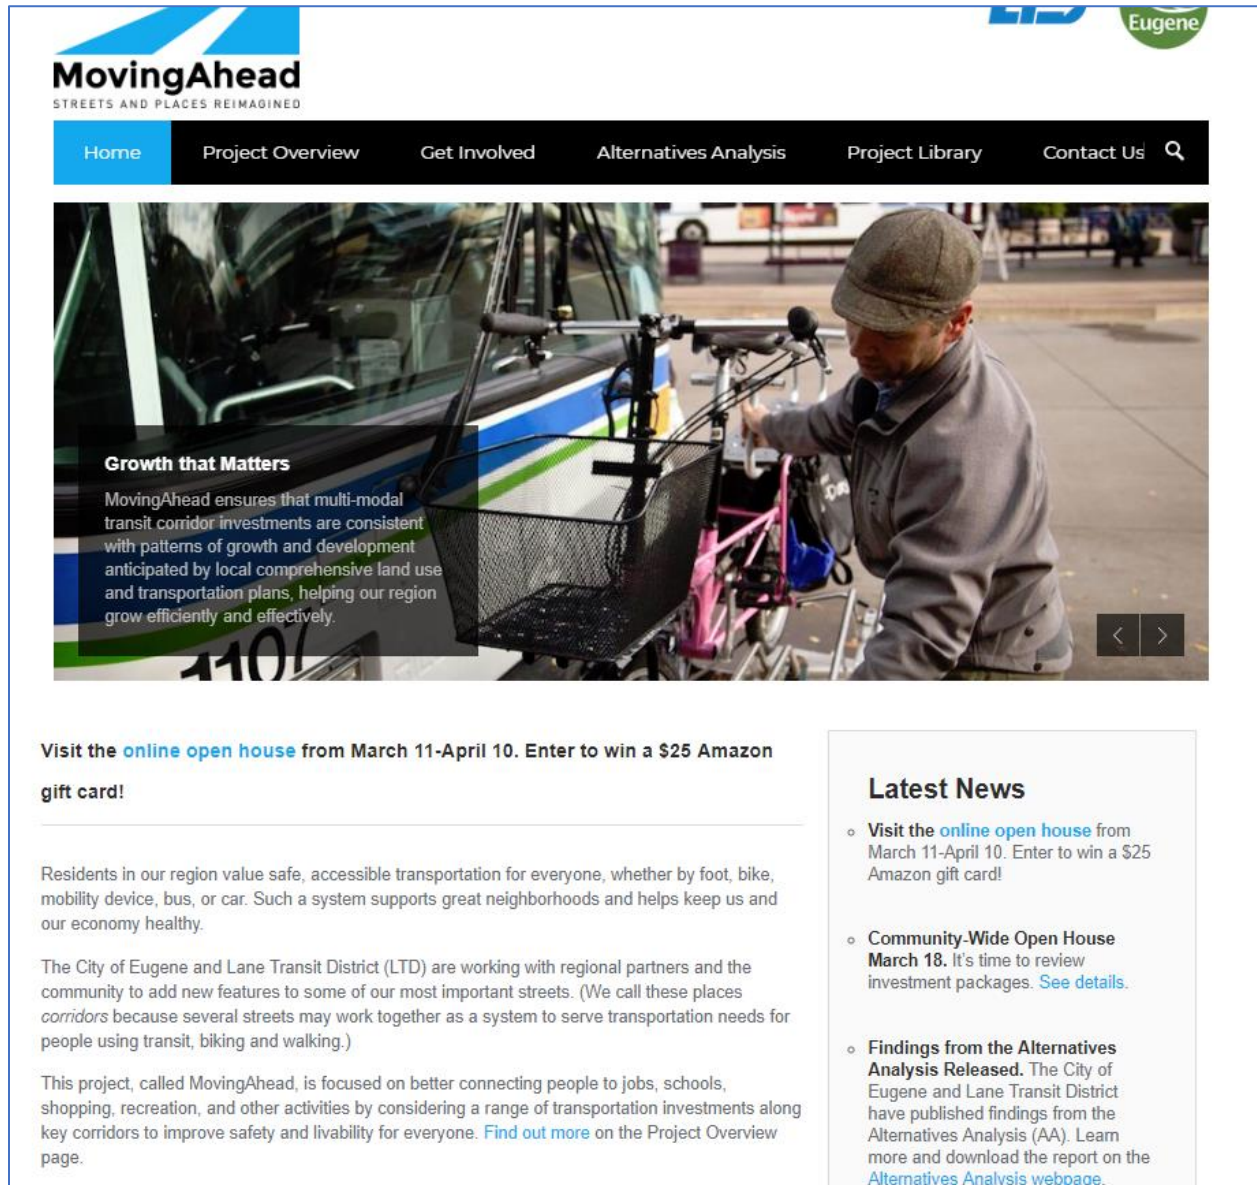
MovingAhead
STREETS AND PLACES REIMAGINED

Eugene

Home | Project Overview | Get Involved | Alternatives Analysis | Project Library | Contact Us

Growth that Matters

MovingAhead ensures that multi-modal transit corridor investments are consistent with patterns of growth and development anticipated by local comprehensive land use and transportation plans, helping our region grow efficiently and effectively.

Visit the online open house from March 11-April 10. Enter to win a $25 Amazon gift card!

Residents in our region value safe, accessible transportation for everyone, whether by foot, bike, mobility device, bus, or car. Such a system supports great neighborhoods and helps keep us and our economy healthy.

The City of Eugene and Lane Transit District (LTD) are working with regional partners and the community to add new features to some of our most important streets. (We call these places corridors because several streets may work together as a system to serve transportation needs for people using transit, biking and walking.)

This project, called MovingAhead, is focused on better connecting people to jobs, schools, shopping, recreation, and other activities by considering a range of transportation investments along key corridors to improve safety and livability for everyone. Find out more on the Project Overview page.

Latest News

Visit the online open house from March 11-April 10. Enter to win a $25 Amazon gift card!

Community-Wide Open House March 18. It's time to review investment packages. See details.

Findings from the Alternatives Analysis Released. The City of Eugene and Lane Transit District have published findings from the Alternatives Analysis (AA). Learn more and download the report on the Alternatives Analysis webpage.